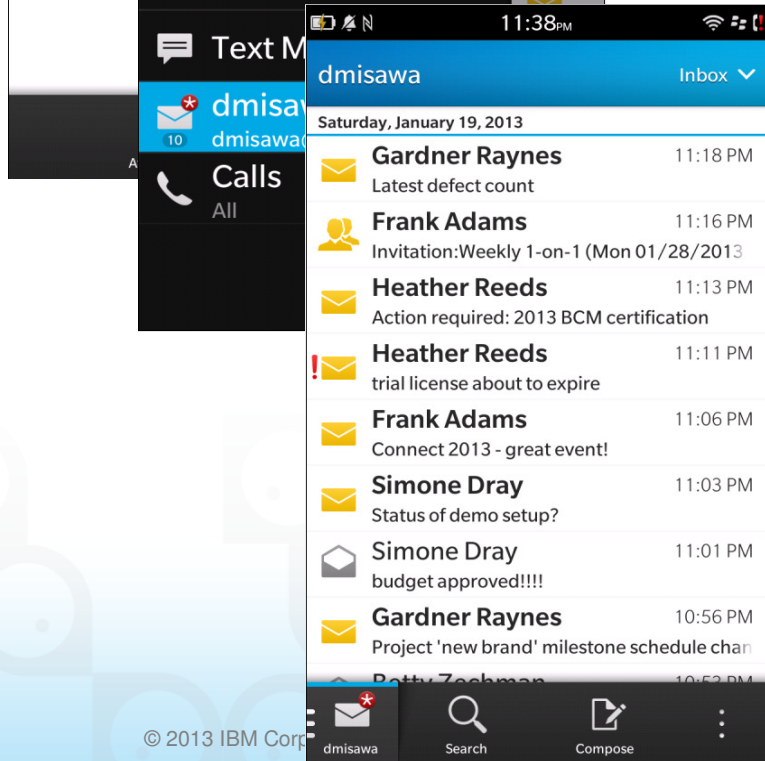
Text M

dmisaw
10
dmisawa

Calls
All

11:38PM

dmisawa
Inbox

Saturday, January 19, 2013

Gardner Raynes 11:18 PM
Latest defect count

Frank Adams 11:16 PM
Invitation:Weekly 1-on-1 (Mon 01/28/2013

Heather Reeds 11:13 PM
Action required: 2013 BCM certification

Heather Reeds 11:11 PM
trial license about to expire

Frank Adams 11:06 PM
Connect 2013 - great event!

Simone Dray 11:03 PM
Status of demo setup?

Simone Dray 11:01 PM
budget approved!!!!

Gardner Raynes 10:56 PM
Project 'new brand' milestone schedule chan

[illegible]

dmisawa
Search
Compose

© 2013 IBM Corp